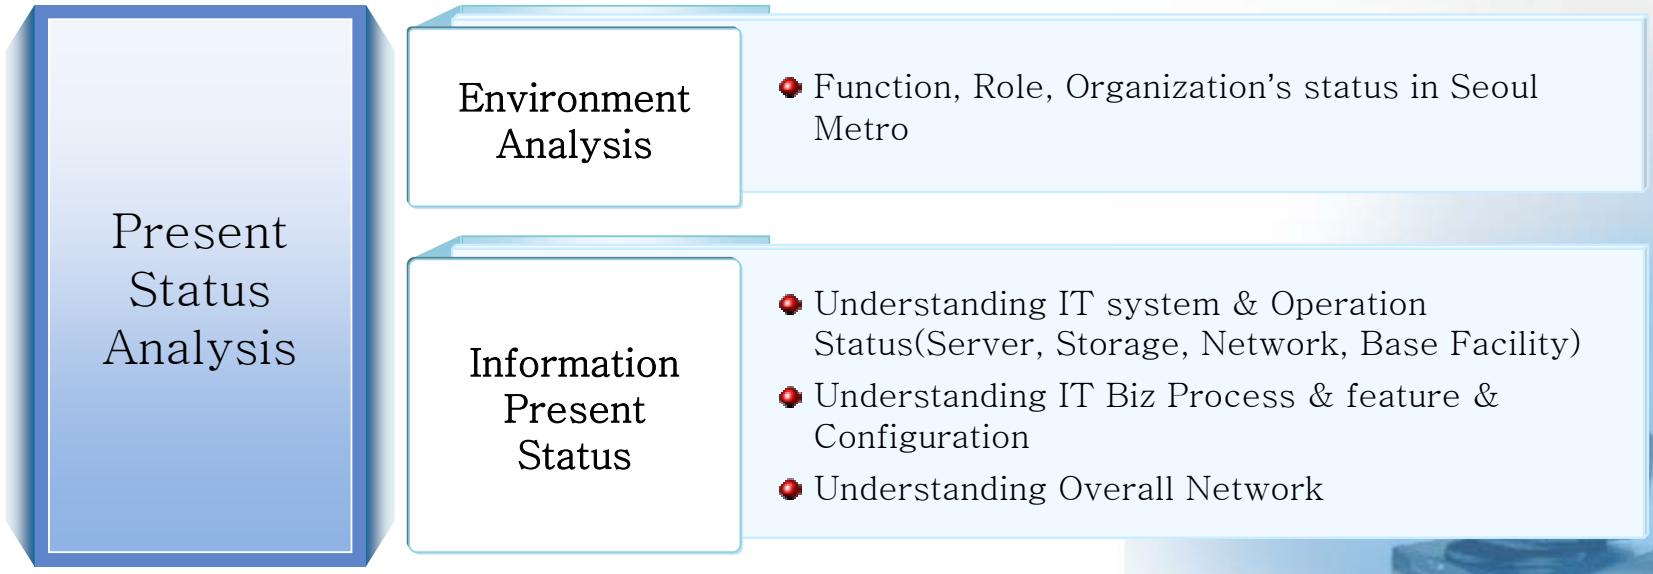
Present Status Analysis

Environment Analysis

Function, Role, Organization's status in Seoul Metro

Information Present Status

Understanding IT system & Operation Status(Server, Storage, Network, Base Facility)

Understanding IT Biz Process & feature & Configuration

Understanding Overall Network